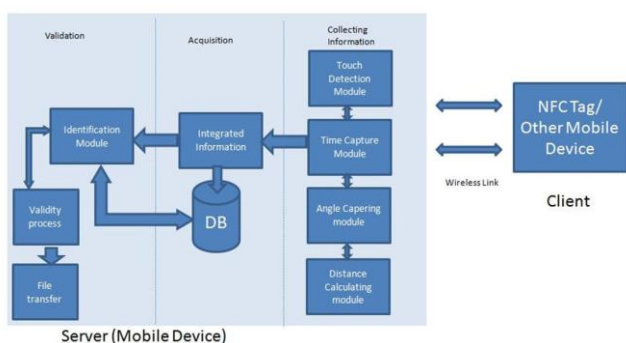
Validation

Acquisition

Collecting Information

Touch Detection Module

Identification Module

Integrated Information

Time Capture Module

NFC Tag/ Other Mobile Device

Wireless Link

Client

Validity process

DB

Angle Capering module

File transfer

Distance Calculating module

Server (Mobile Device)